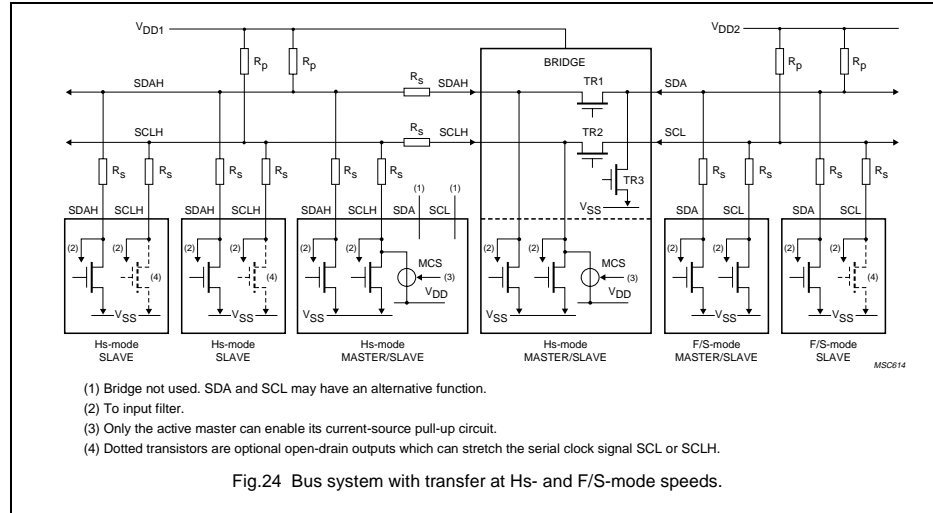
$V_{DD1}$

$R_p$ $R_p$

SDAH $R_s$ SDAH

SCLH $R_s$ SCLH

BRIDGE

TR1

TR2

TR3

$V_{SS}$

$V_{DD2}$

$R_p$ $R_p$

SDA

SCL

$R_s$ $R_s$ $R_s$ $R_s$ $R_s$ $R_s$ (1) (1) $R_s$ $R_s$ $R_s$ $R_s$

SDAH SCLH SDAH SCLH SDAH SCLH SDA SCL SDA SCL SDA SCL

(2) (2) (4) (2) (2) (4) (2) (2) MCS (3) $V_{DD}$ (2) (2) MCS (3) $V_{DD}$ (2) (2) (2) (2) (4)

$V_{SS}$ $V_{SS}$ $V_{SS}$ $V_{SS}$ $V_{SS}$ $V_{SS}$

Hs-mode SLAVE

Hs-mode SLAVE

Hs-mode MASTER/SLAVE

Hs-mode MASTER/SLAVE

F/S-mode MASTER/SLAVE

F/S-mode SLAVE

MSC614

(1) Bridge not used. SDA and SCL may have an alternative function.

(2) To input filter.

(3) Only the active master can enable its current-source pull-up circuit.

(4) Dotted transistors are optional open-drain outputs which can stretch the serial clock signal SCL or SCLH.

Fig.24 Bus system with transfer at Hs- and F/S-mode speeds.